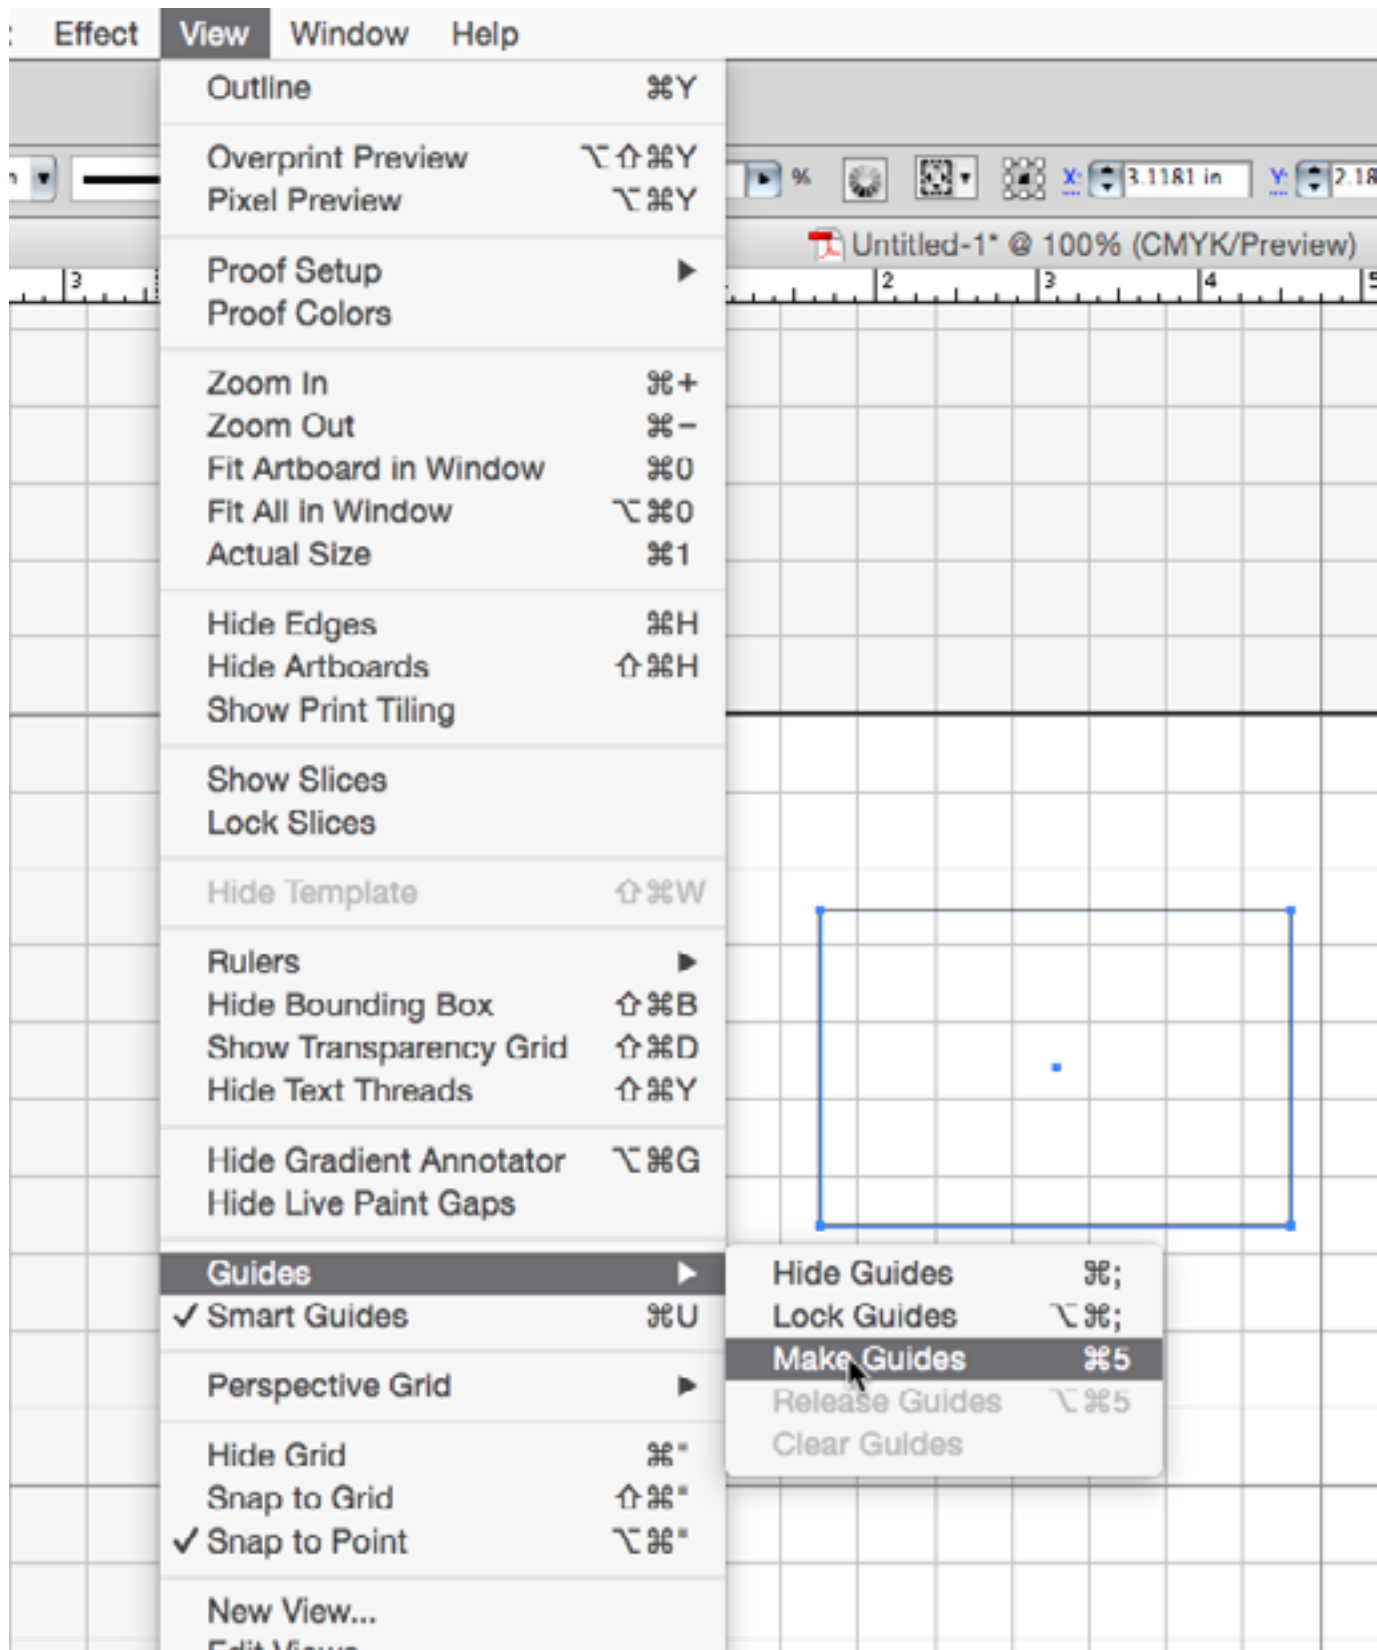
Effect View Window Help

Outline ⌘Y

Overprint Preview ⌥⇧⌘Y
Pixel Preview ⌥⌘Y

Proof Setup ▶
Proof Colors

Zoom In ⌘+
Zoom Out ⌘−
Fit Artboard in Window ⌘0
Fit All in Window ⌥⌘0
Actual Size ⌘1

Hide Edges ⌘H
Hide Artboards ⇧⌘H
Show Print Tiling

Show Slices
Lock Slices

Hide Template ⇧⌘W

Rulers ▶
Hide Bounding Box ⇧⌘B
Show Transparency Grid ⇧⌘D
Hide Text Threads ⇧⌘Y

Hide Gradient Annotator ⌥⌘G
Hide Live Paint Gaps

Guides ▶
✓ Smart Guides ⌘U

Perspective Grid ▶

Hide Grid ⌘"
Snap to Grid ⇧⌘"
✓ Snap to Point ⌥⌘"

New View...
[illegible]

% X: 3.1181 in Y: 2.18

Untitled-1* @ 100% (CMYK/Preview)

3 2 3 4 5

Hide Guides ⌘;
Lock Guides ⌥⌘;
Make Guides ⌘5
Release Guides ⌥⌘5
Clear Guides